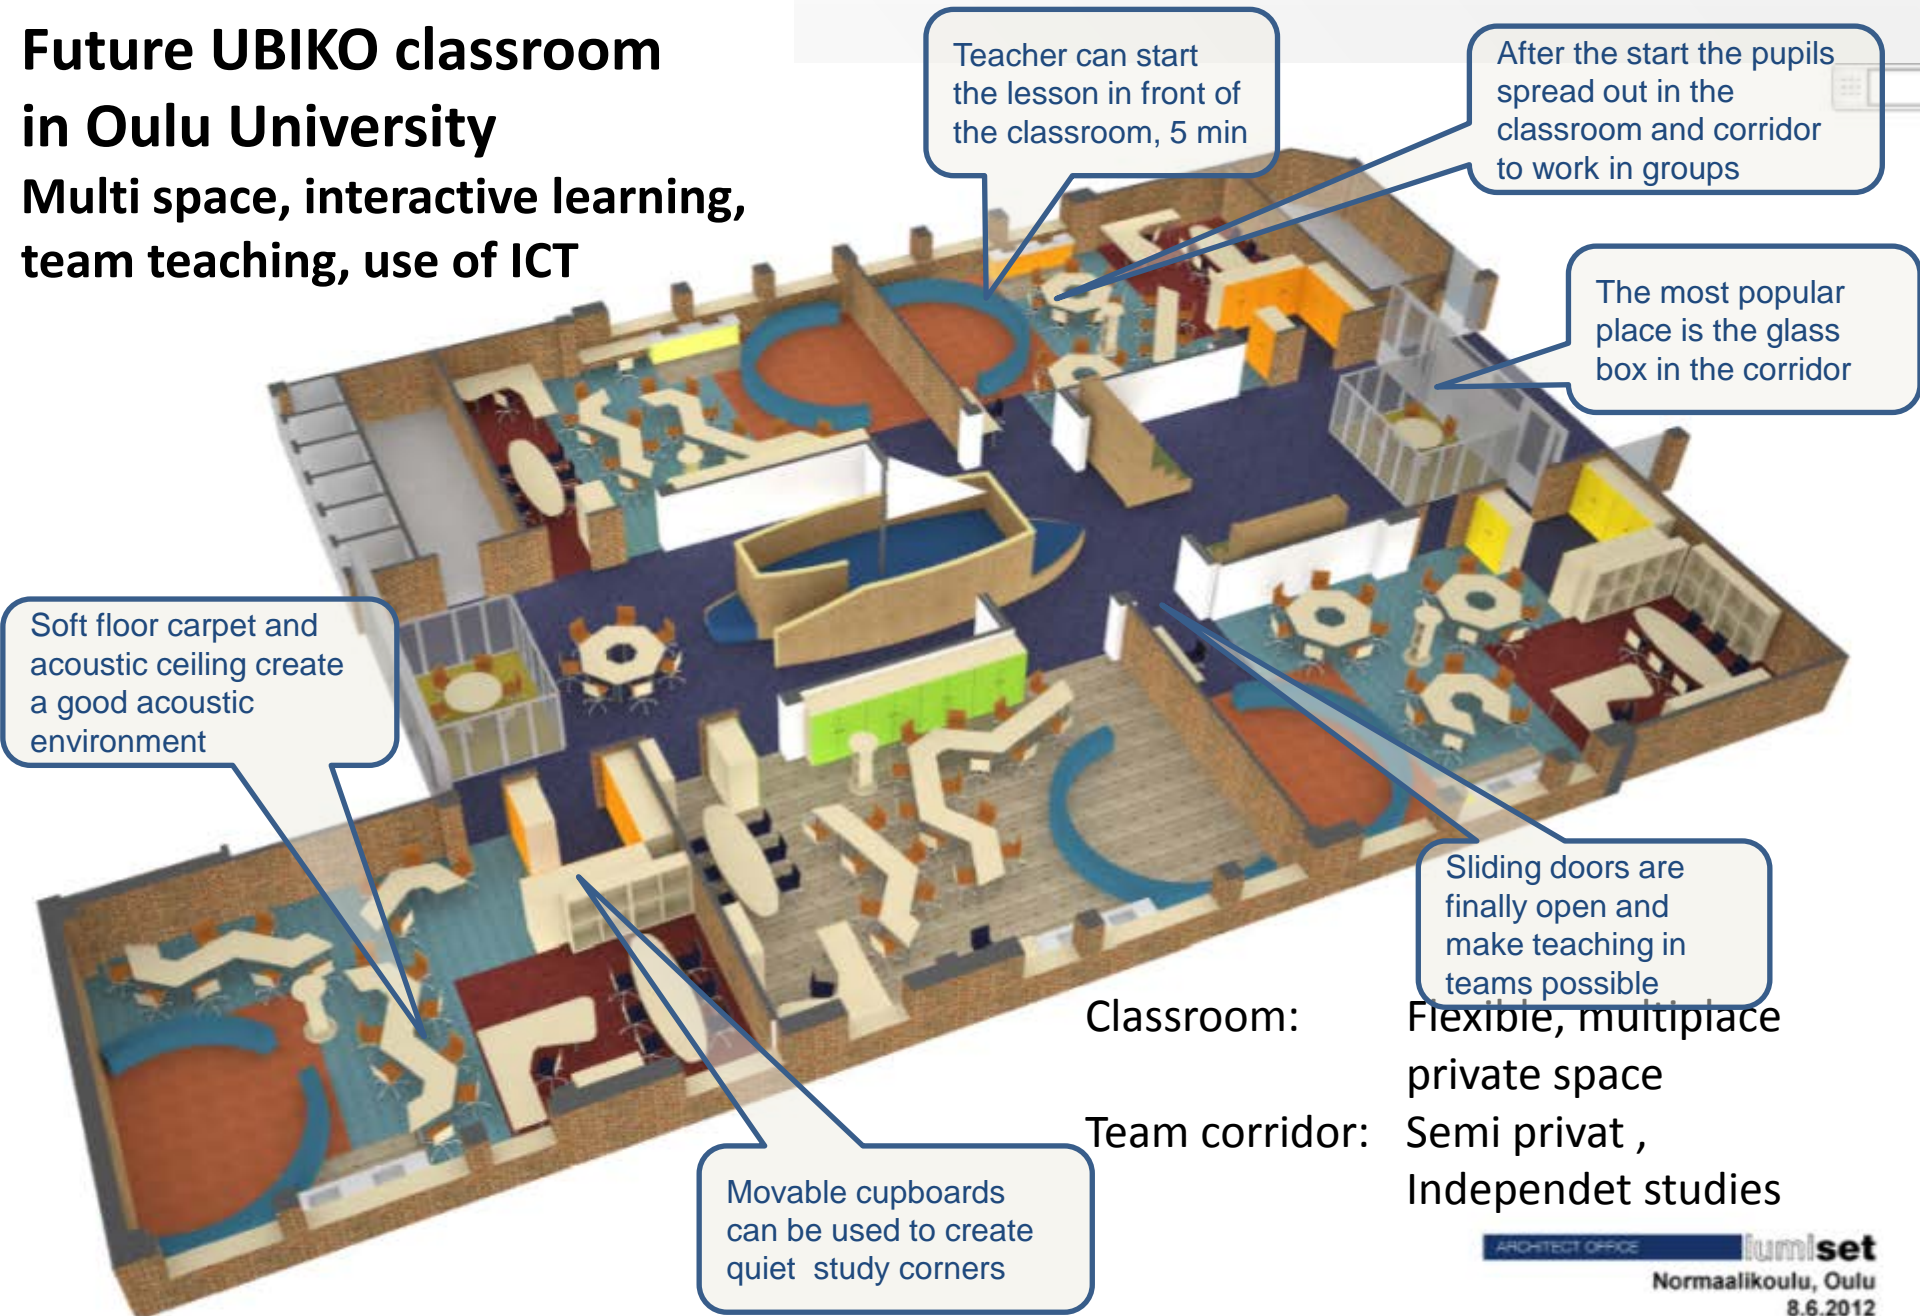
Future UBIKO classroom in Oulu University

Multi space, interactive learning, team teaching, use of ICT

Teacher can start the lesson in front of the classroom, 5 min

After the start the pupils spread out in the classroom and corridor to work in groups

The most popular place is the glass box in the corridor

Soft floor carpet and acoustic ceiling create a good acoustic environment

Sliding doors are finally open and make teaching in teams possible

Classroom: Flexible, multiplace private space

Team corridor: Semi privat , Independet studies

Movable cupboards can be used to create quiet study corners

ARCHITECT OFFICE lumiset

Normaalikoulu, Oulu

8.6.2012